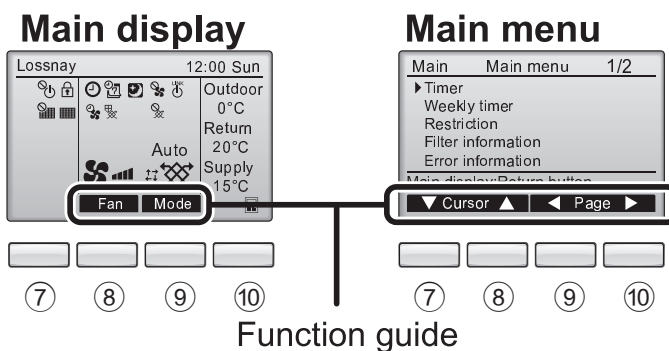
Main display

Lossnay 12:00 Sun

Outdoor
0°C
Return
20°C
Supply
15°C

Auto

Fan Mode

Main menu

Main Main menu 1/2

▶Timer
Weekly timer
Restriction
Filter information
Error information

Main display:Return button

▼ Cursor ▲ ◀ Page ▶

⑦ ⑧ ⑨ ⑩

⑦ ⑧ ⑨ ⑩

Function guide